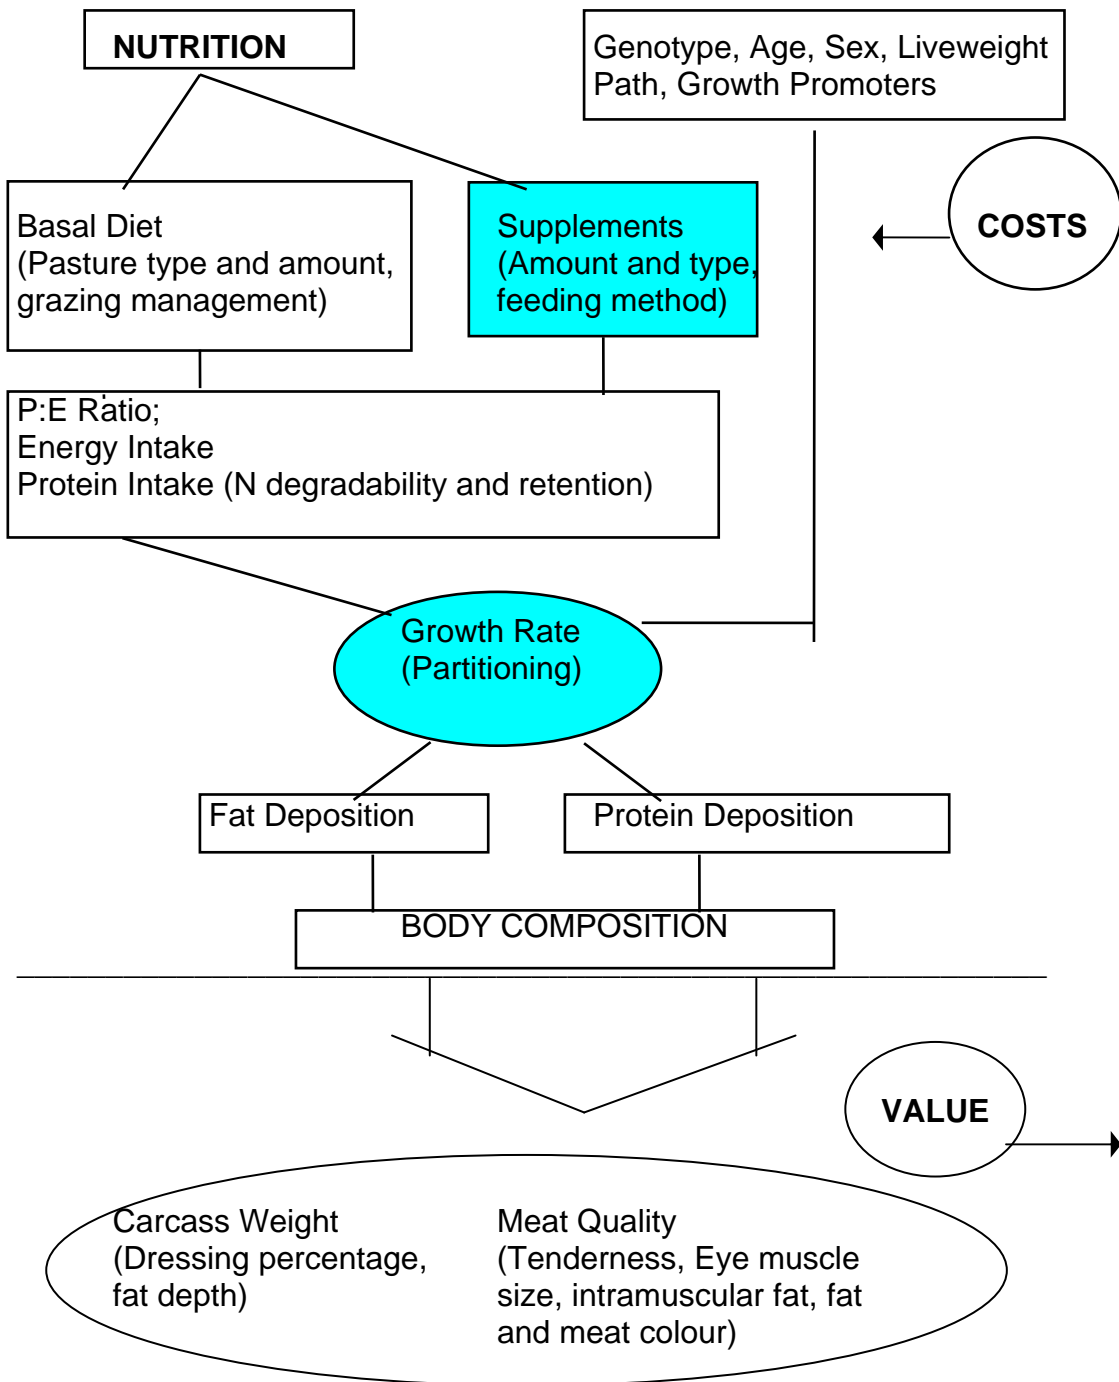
NUTRITION

Genotype, Age, Sex, Liveweight Path, Growth Promoters

COSTS

Basal Diet (Pasture type and amount, grazing management)

Supplements (Amount and type, feeding method)

P:E Ratio;
Energy Intake
Protein Intake (N degradability and retention)

Growth Rate (Partitioning)

Fat Deposition

Protein Deposition

BODY COMPOSITION

VALUE

Carcass Weight (Dressing percentage, fat depth)

Meat Quality (Tenderness, Eye muscle size, intramuscular fat, fat and meat colour)